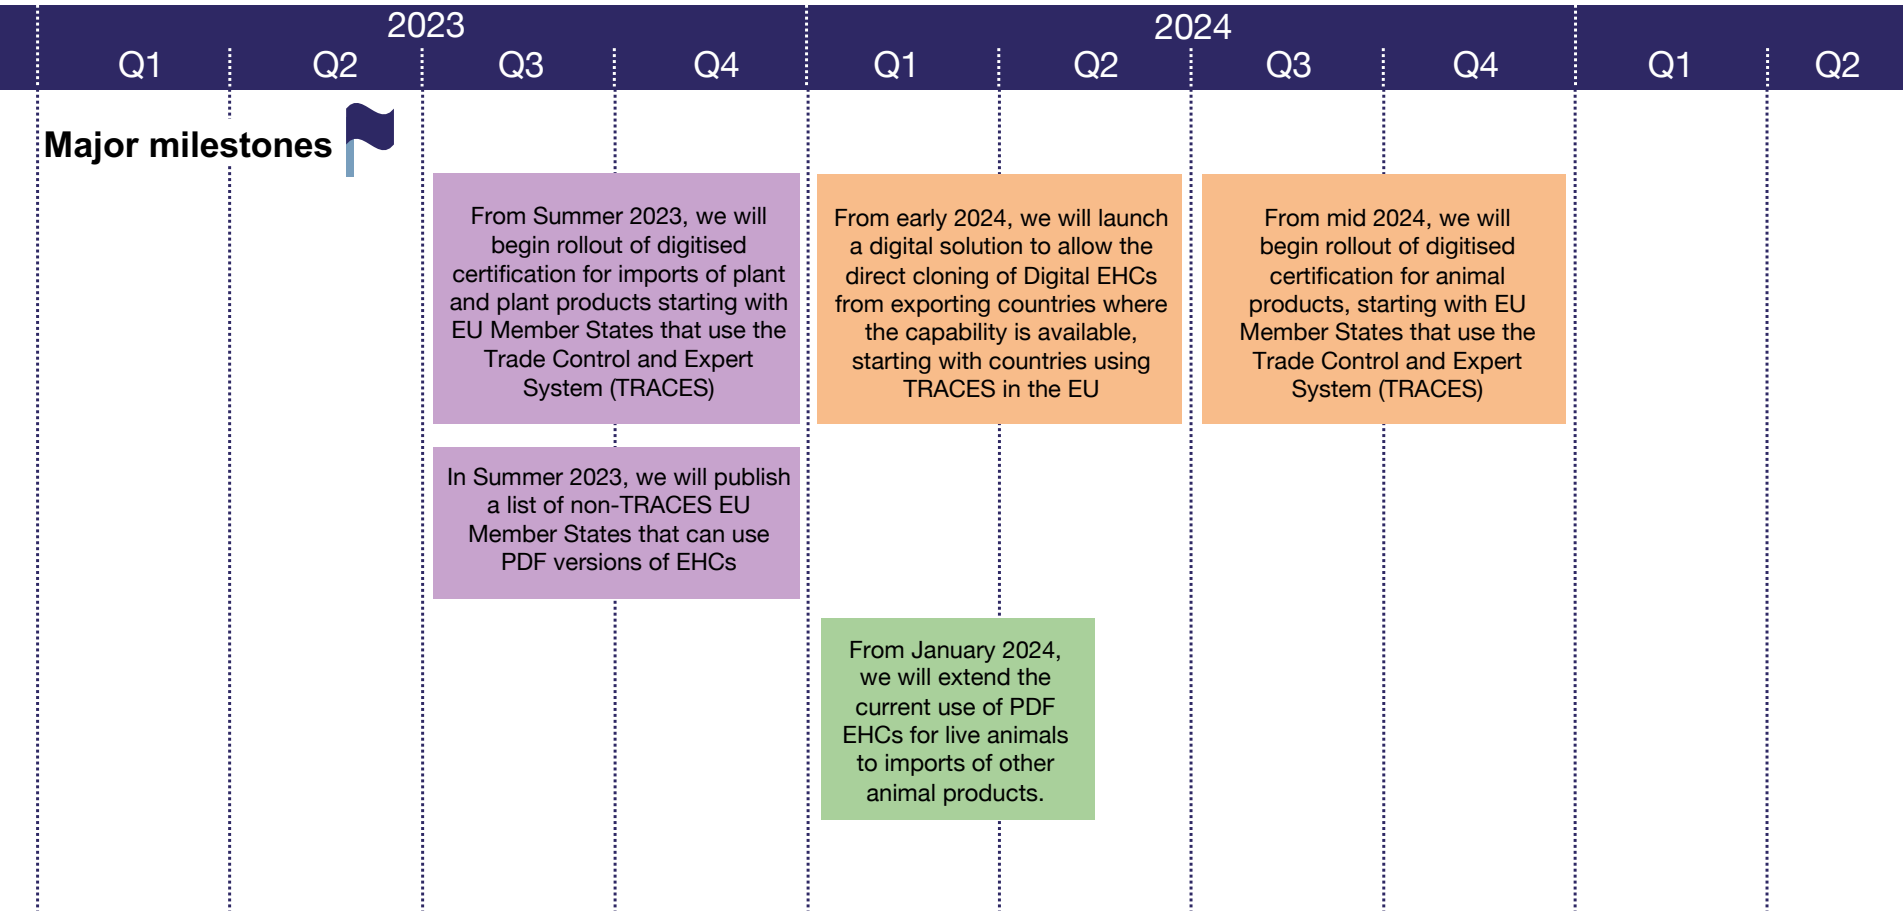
2023

Q1 Q2 Q3 Q4

2024

Q1 Q2 Q3 Q4

Q1 Q2

Major milestones

From Summer 2023, we will begin rollout of digitised certification for imports of plant and plant products starting with EU Member States that use the Trade Control and Expert System (TRACES)

From early 2024, we will launch a digital solution to allow the direct cloning of Digital EHCs from exporting countries where the capability is available, starting with countries using TRACES in the EU

From mid 2024, we will begin rollout of digitised certification for animal products, starting with EU Member States that use the Trade Control and Expert System (TRACES)

In Summer 2023, we will publish a list of non-TRACES EU Member States that can use PDF versions of EHCs

From January 2024, we will extend the current use of PDF EHCs for live animals to imports of other animal products.